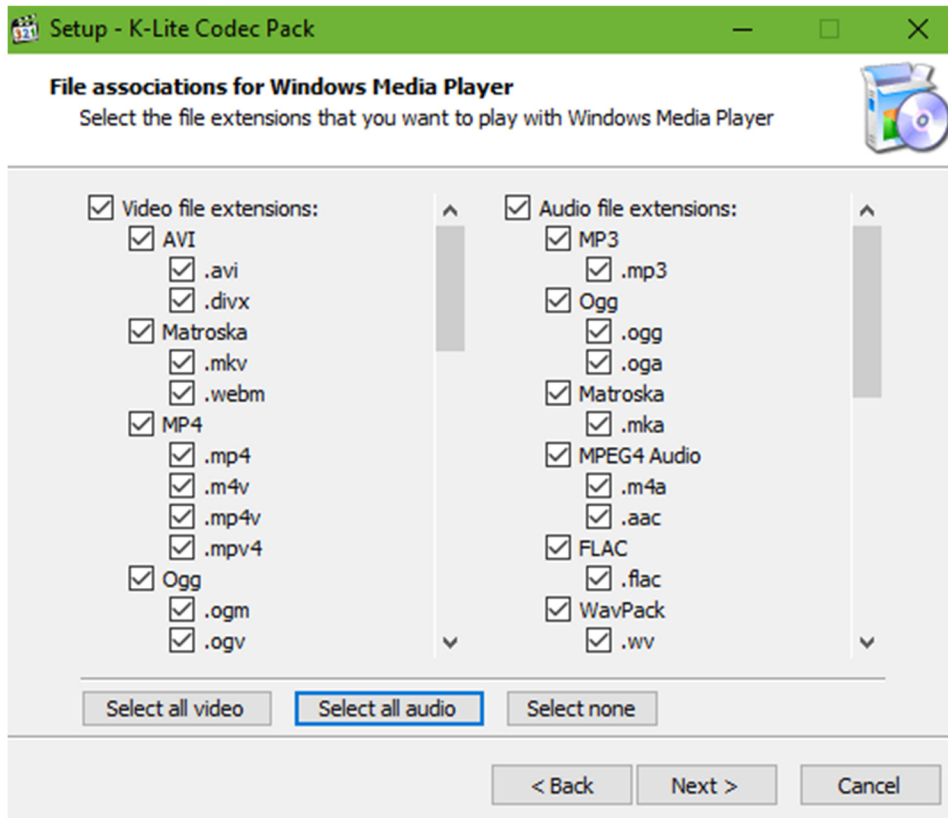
Setup - K-Lite Codec Pack

File associations for Windows Media Player
Select the file extensions that you want to play with Windows Media Player

Video file extensions:
AVI
.avi
.divx
Matroska
.mkv
.webm
MP4
.mp4
.m4v
.mp4v
.mpv4
Ogg
.ogm
.ogv

Audio file extensions:
MP3
.mp3
Ogg
.ogg
.oga
Matroska
.mka
MPEG4 Audio
.m4a
.aac
FLAC
.flac
WavPack
.wv

Select all video
Select all audio
Select none

< Back
Next >
Cancel